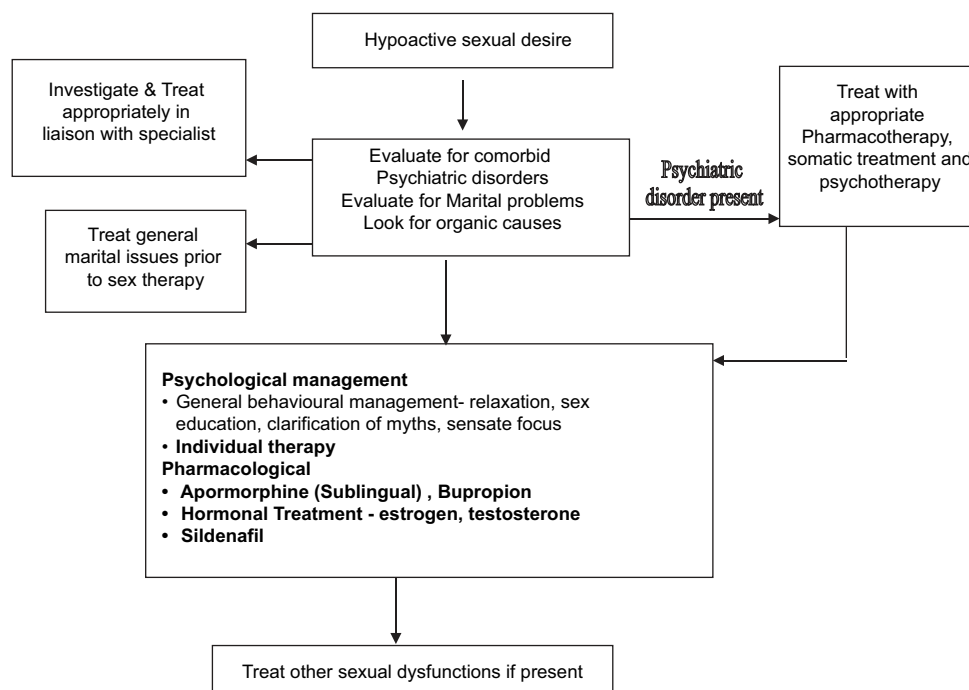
Hypoactive sexual desire

Investigate & Treat appropriately in liaison with specialist

Evaluate for comorbid Psychiatric disorders
Evaluate for Marital problems
Look for organic causes

Psychiatric disorder present

Treat with appropriate Pharmacotherapy, somatic treatment and psychotherapy

Treat general marital issues prior to sex therapy

**Psychological management**
• General behavioural management- relaxation, sex education, clarification of myths, sensate focus
• **Individual therapy**
**Pharmacological**
• **Apormorphine (Sublingual) , Bupropion**
• **Hormonal Treatment - estrogen, testosterone**
• **Sildenafil**

Treat other sexual dysfunctions if present